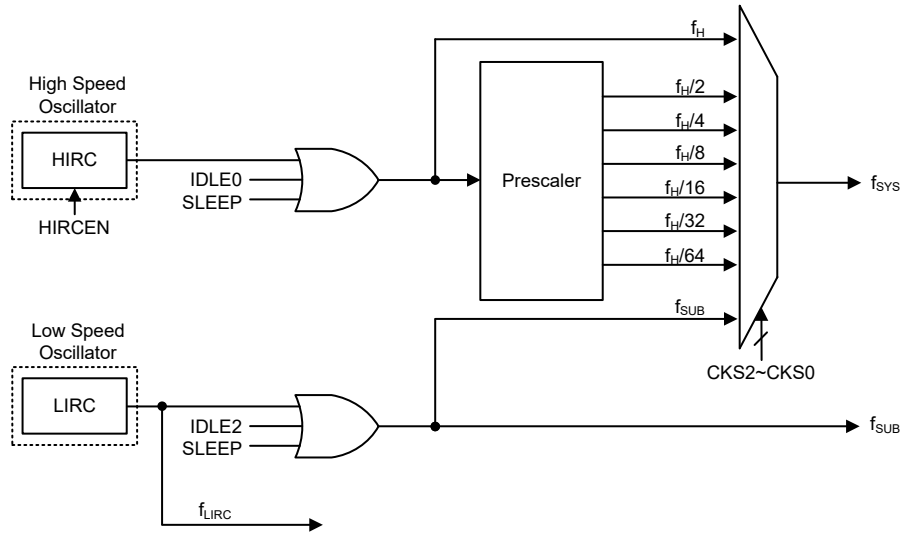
High Speed Oscillator

HIRC

HIRCEN

IDLE0
SLEEP

$f_H$

Prescaler

$f_H/2$
$f_H/4$
$f_H/8$
$f_H/16$
$f_H/32$
$f_H/64$

$f_{SYS}$

$f_{SUB}$

CKS2~CKS0

Low Speed Oscillator

LIRC

IDLE2
SLEEP

$f_{SUB}$

$f_{LIRC}$